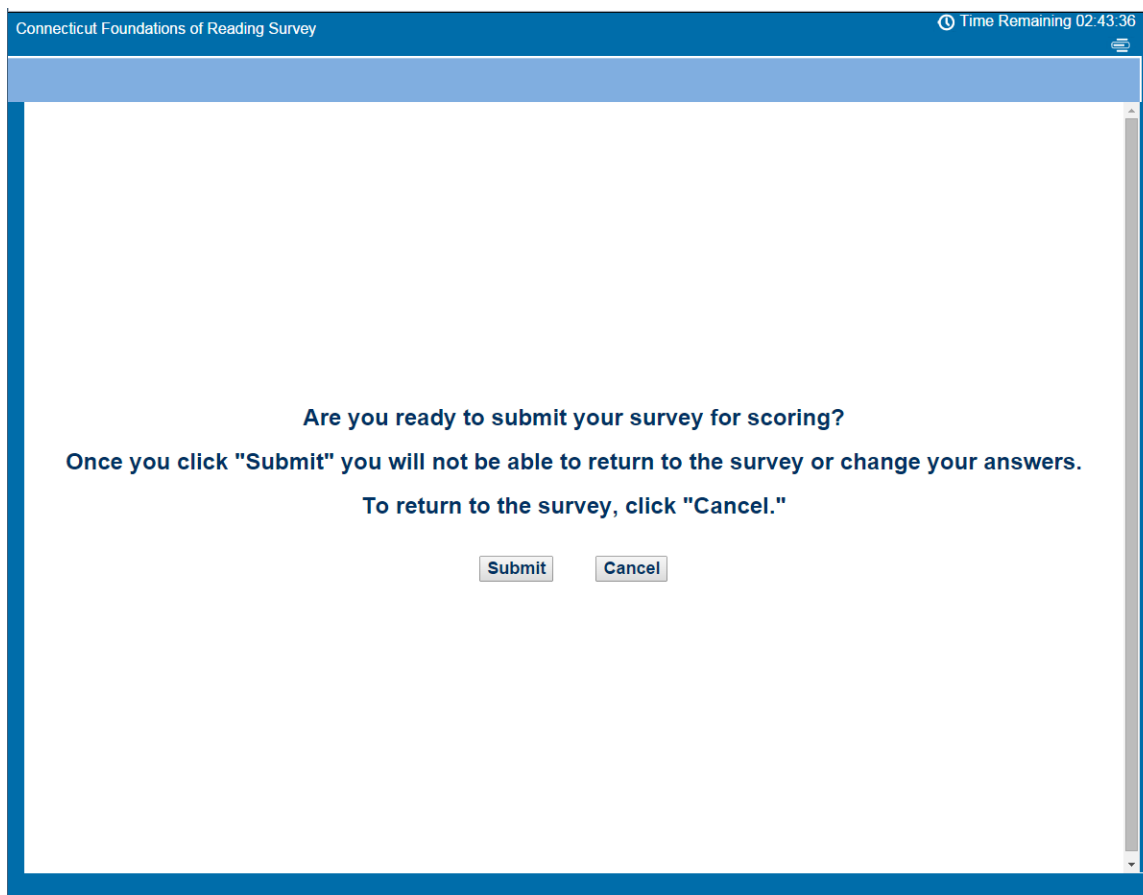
Connecticut Foundations of Reading Survey

Time Remaining 02:43:36

Are you ready to submit your survey for scoring?

Once you click "Submit" you will not be able to return to the survey or change your answers.

To return to the survey, click "Cancel."

Submit

Cancel